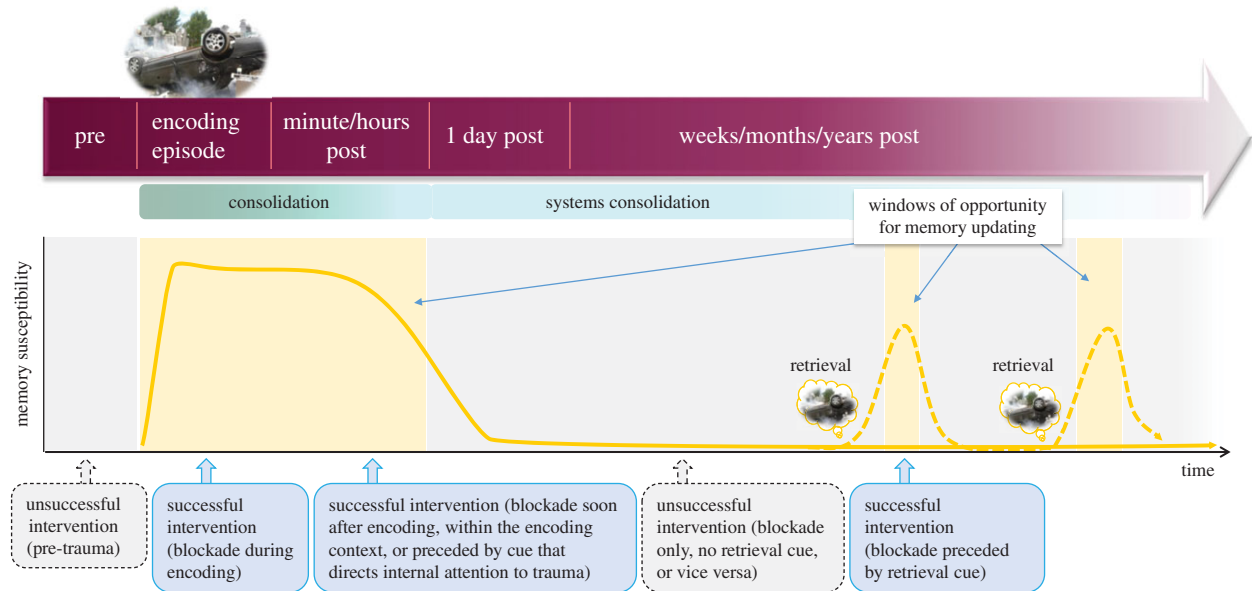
pre

encoding episode

minute/hours post

1 day post

weeks/months/years post

consolidation

systems consolidation

windows of opportunity for memory updating

memory susceptibility

retrieval

retrieval

time

unsuccessful intervention (pre-trauma)

successful intervention (blockade during encoding)

successful intervention (blockade soon after encoding, within the encoding context, or preceded by cue that directs internal attention to trauma)

unsuccessful intervention (blockade only, no retrieval cue, or vice versa)

successful intervention (blockade preceded by retrieval cue)